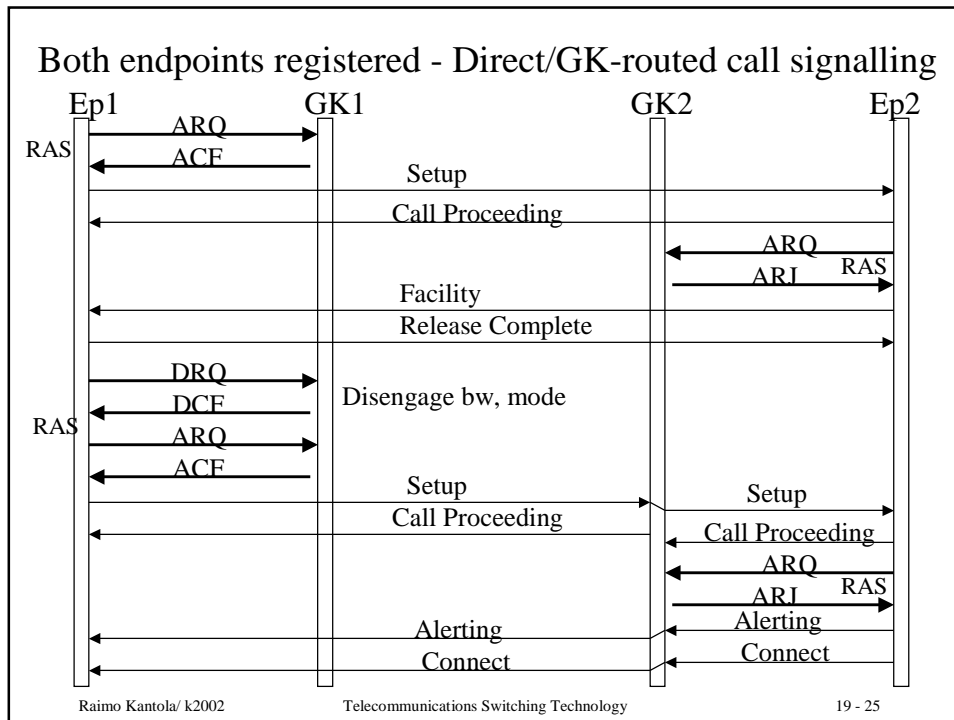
Both endpoints registered - Direct/GK-routed call signalling

Ep1 GK1 GK2 Ep2

ARQ
RAS
ACF
Setup
Call Proceeding
ARQ
RAS
ARJ
Facility
Release Complete
DRQ
Disengage bw, mode
DCF
RAS
ARQ
ACF
Setup
Setup
Call Proceeding
Call Proceeding
ARQ
RAS
ARJ
Alerting
Alerting
Connect
Connect

Raimo Kantola/ k2002 Telecommunications Switching Technology 19 - 25